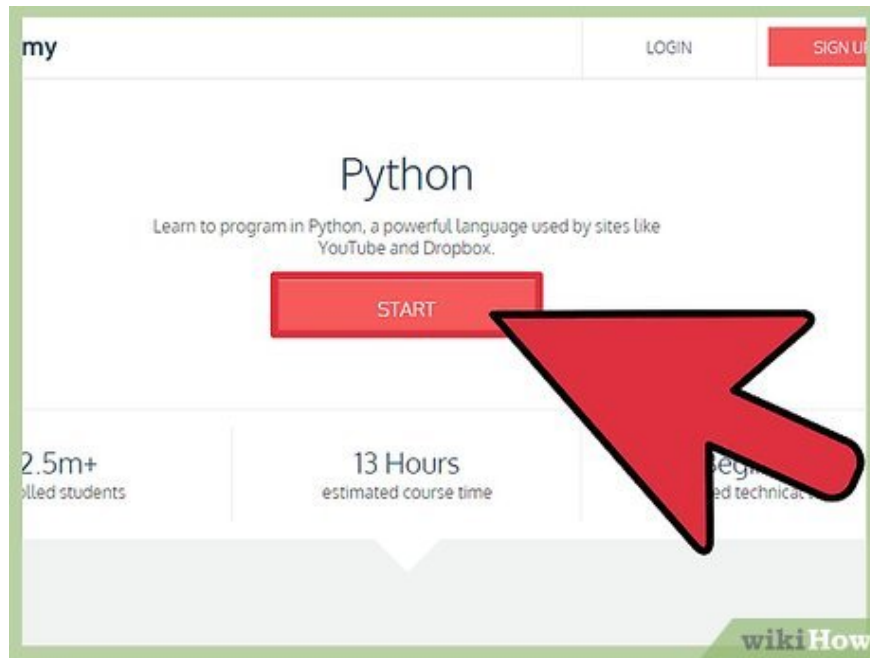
my

LOGIN

SIGN U

Python

Learn to program in Python, a powerful language used by sites like YouTube and Dropbox.

START

2.5m+
lled students

13 Hours
estimated course time

Begi
ed technical

wikiHow